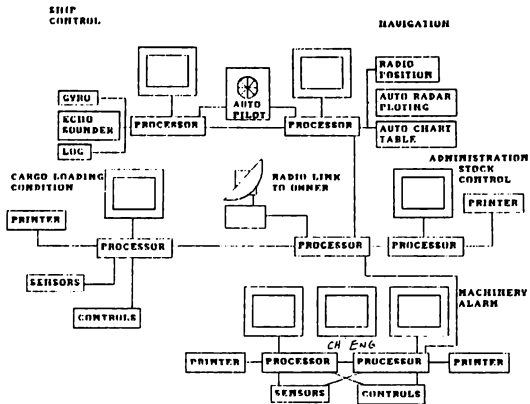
SHIP CONTROL

NAVIGATION

GYRO

ECHO SOUNDER

LOG

PROCESSOR

AUTO PILOT

PROCESSOR

RADIO POSITION

AUTO RADAR PLOTING

AUTO CHART TABLE

CARGO LOADING CONDITION

RADIO LINK TO OWNER

ADMINISTRATION STOCK CONTROL

PRINTER

PROCESSOR

PROCESSOR

PROCESSOR

PRINTER

SENSORS

CONTROLS

MACHINERY ALARM

CH ENG

PRINTER

PROCESSOR

PROCESSOR

PRINTER

SENSORS

CONTROLS